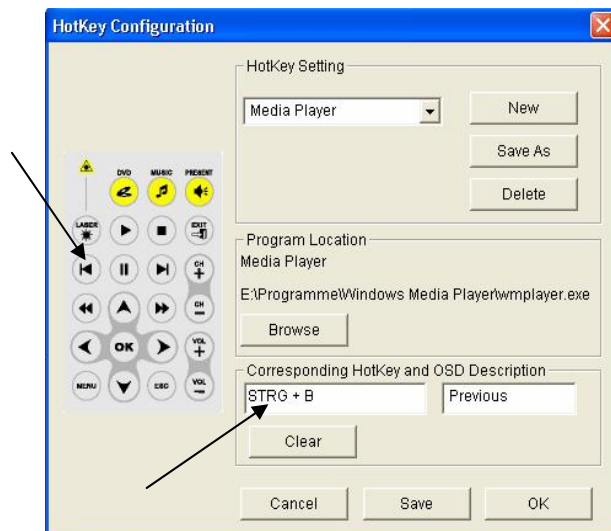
HotKey Configuration

DVD MUSIC PRESENT
LASER
EXIT
CH
+
CH
−
OK
VOL
+
MENU
ESC
VOL
−

HotKey Setting
Media Player
New
Save As
Delete

Program Location
Media Player
E:\Programme\Windows Media Player\wmplayer.exe
Browse

Corresponding HotKey and OSD Description
STRG + B
Previous
Clear

Cancel
Save
OK